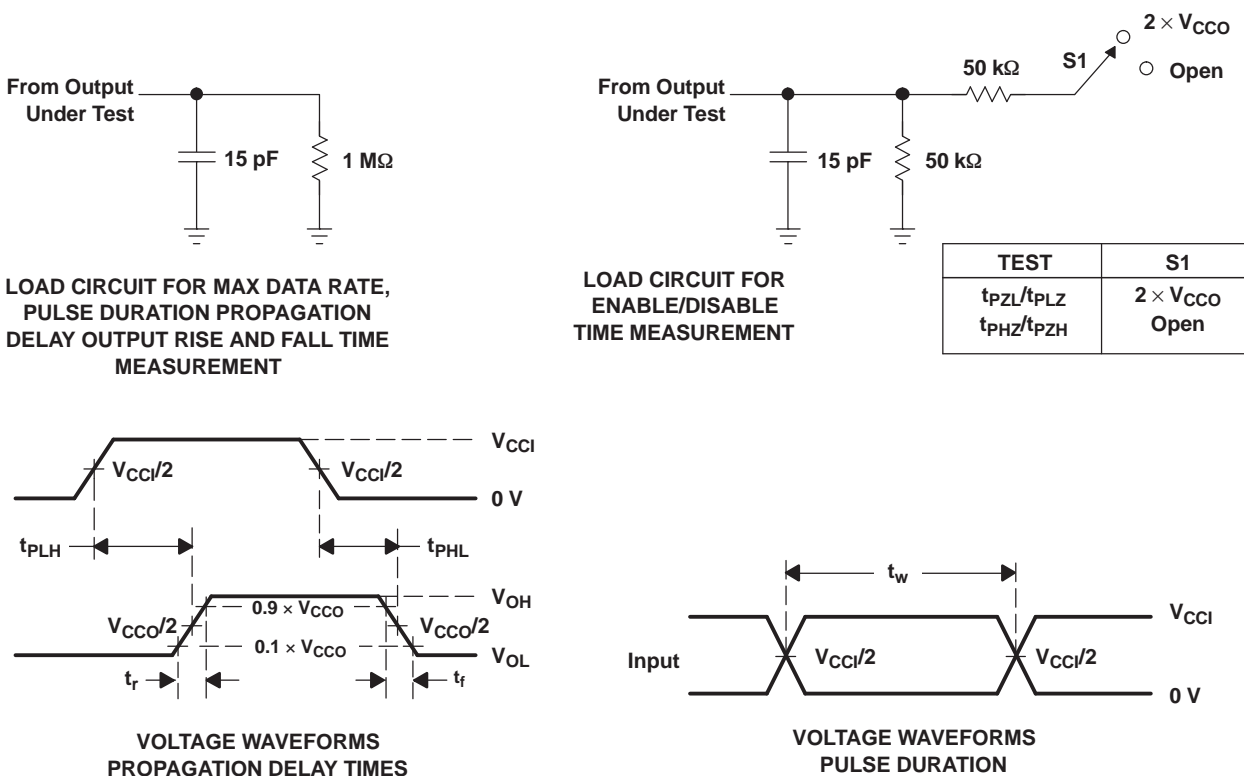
From Output Under Test

15 pF

1 MΩ

LOAD CIRCUIT FOR MAX DATA RATE, PULSE DURATION PROPAGATION DELAY OUTPUT RISE AND FALL TIME MEASUREMENT

From Output Under Test

15 pF

50 kΩ

50 kΩ

S1

$2 \times V_{CCO}$

Open

LOAD CIRCUIT FOR ENABLE/DISABLE TIME MEASUREMENT

| TEST | S1 |
|---|---|
| $t_{PZL}/t_{PLZ}$ <br> $t_{PHZ}/t_{PZH}$ | $2 \times V_{CCO}$ <br> Open |

$V_{CCI}$

$V_{CCI}/2$

$V_{CCI}/2$

0 V

$t_{PLH}$

$t_{PHL}$

$V_{OH}$

$0.9 \times V_{CCO}$

$V_{CCO}/2$

$V_{CCO}/2$

$0.1 \times V_{CCO}$

$V_{OL}$

$t_r$

$t_f$

VOLTAGE WAVEFORMS PROPAGATION DELAY TIMES

$t_w$

$V_{CCI}$

Input

$V_{CCI}/2$

$V_{CCI}/2$

0 V

VOLTAGE WAVEFORMS PULSE DURATION